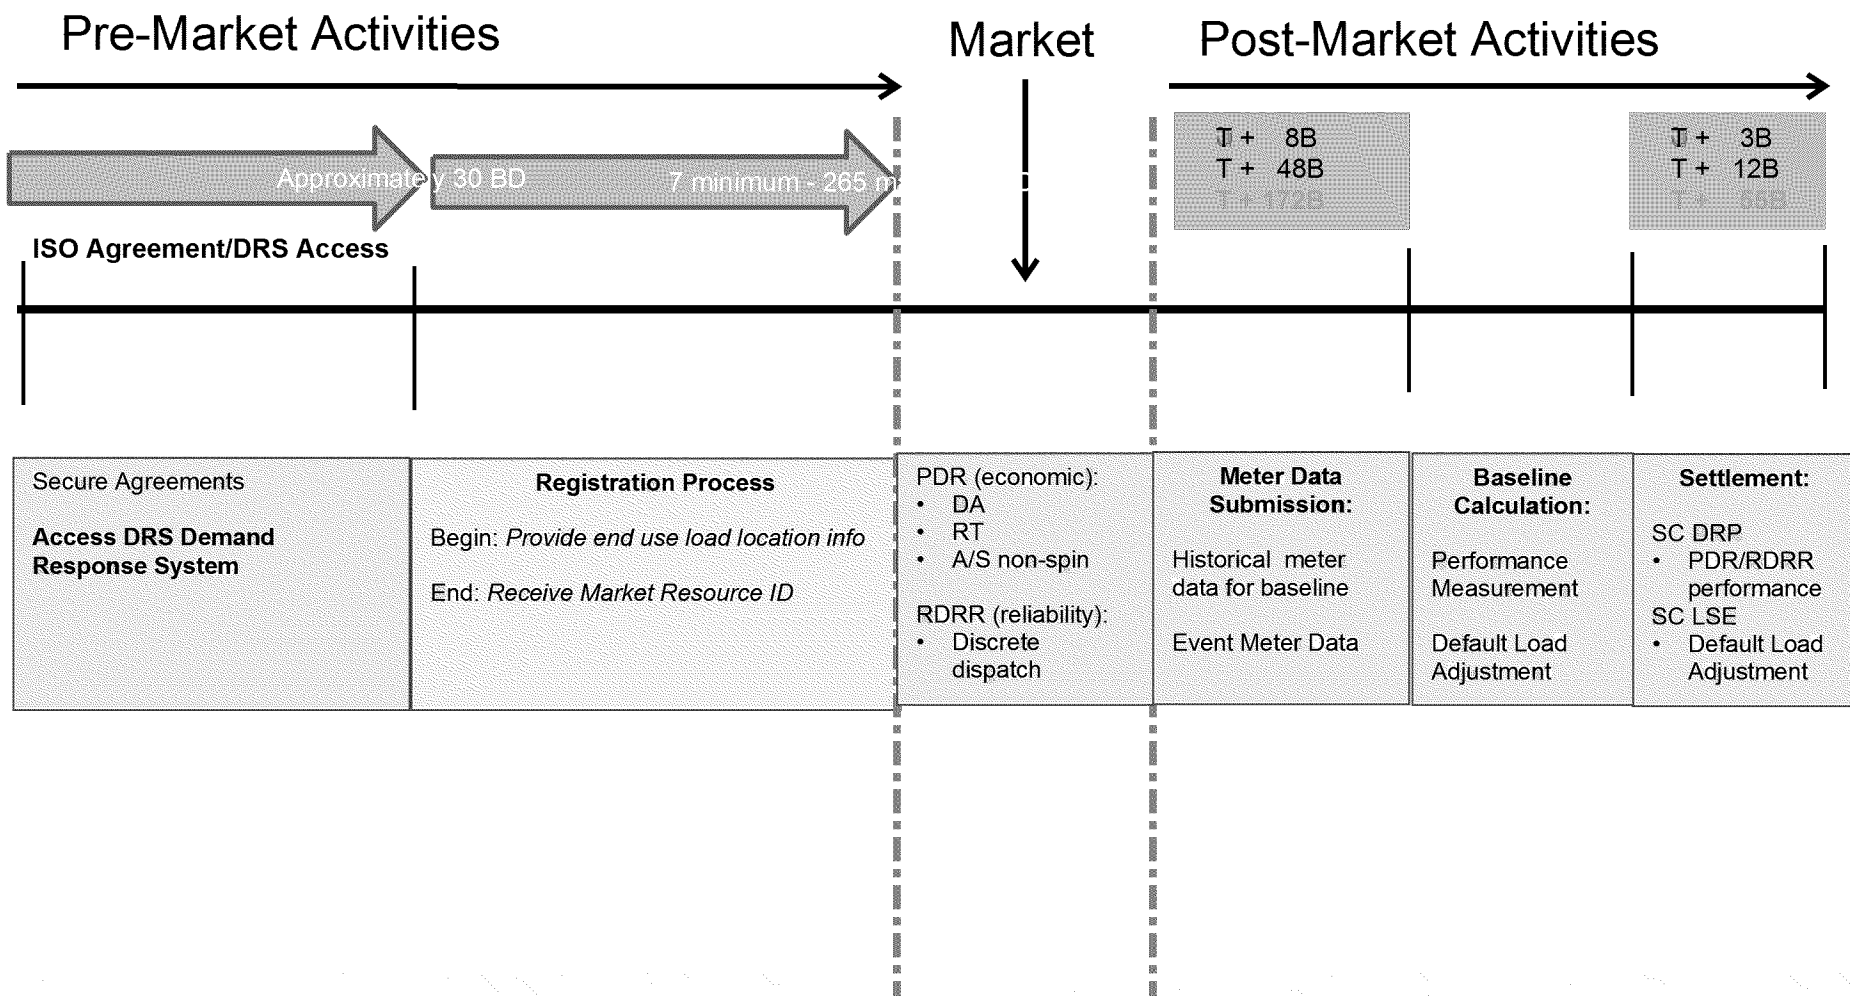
Pre-Market Activities

Market

Post-Market Activities

Approximately 30 BD

7 minimum - 265 m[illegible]

T + 8B
T + 48B
T + 172B

T + 3B
T + 12B
T + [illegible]

ISO Agreement/DRS Access

Secure Agreements

**Access DRS Demand Response System**

**Registration Process**

Begin: *Provide end use load location info*

End: *Receive Market Resource ID*

PDR (economic):
- DA
- RT
- A/S non-spin

RDRR (reliability):
- Discrete dispatch

**Meter Data Submission:**

Historical meter data for baseline

Event Meter Data

**Baseline Calculation:**

Performance Measurement

Default Load Adjustment

**Settlement:**

SC DRP
- PDR/RDRR performance

SC LSE
- Default Load Adjustment